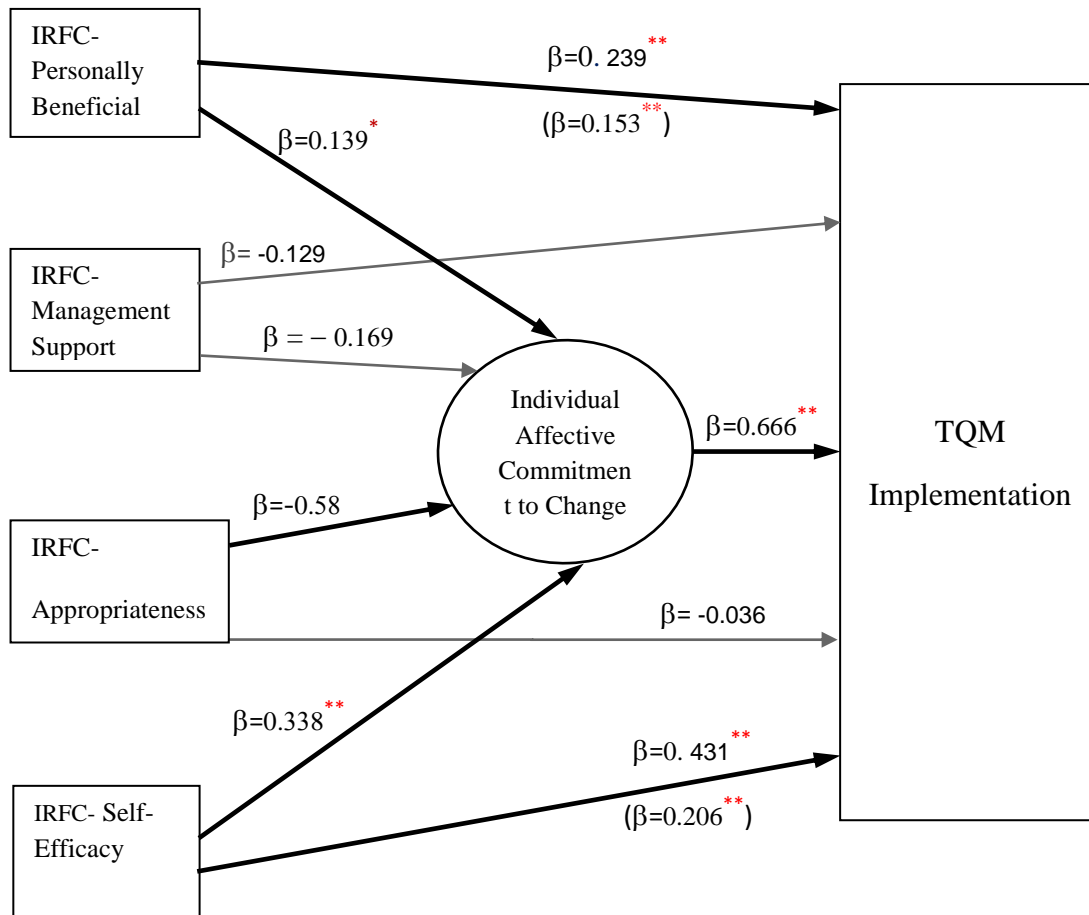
IRFC- Personally Beneficial

β=0. 239**

(β=0.153**)

β=0.139*

β= -0.129

IRFC- Management Support

β = − 0.169

Individual Affective Commitmen t to Change

β=0.666**

TQM Implementation

β=-0.58

IRFC- Appropriateness

β= -0.036

β=0.338**

β=0. 431**

IRFC- Self-Efficacy

(β=0.206**)